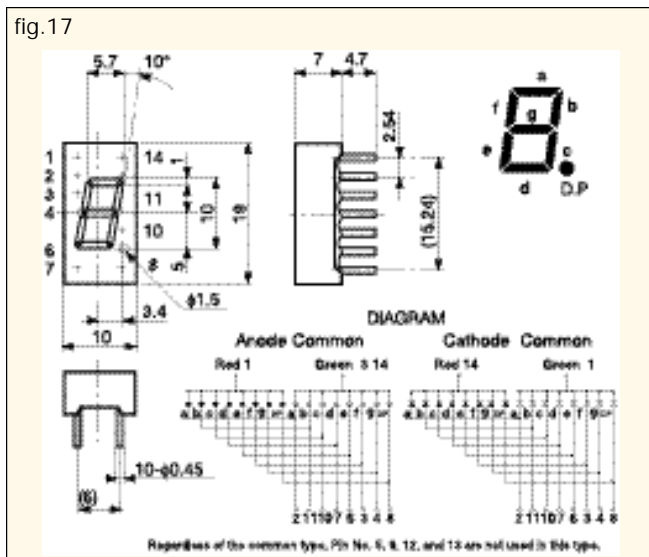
fig.17

5.7
10°
1
2
3
4
6
7
14
11
10
8
10
5
19
ϕ1.5
3.4
10
7
4.7
2.54
(15.24)
a
f
g
b
e
c
d
D.P
10-ϕ0.45
(6)

DIAGRAM
Anode Common
Red 1
Green 3 14
Cathode Common
Red 14
Green 1

2 11 10 7 6 3 4 8
2 11 10 7 6 3 4 8

Regardless of the common type, Pin No. 5, 9, 12, and 13 are not used in this type.